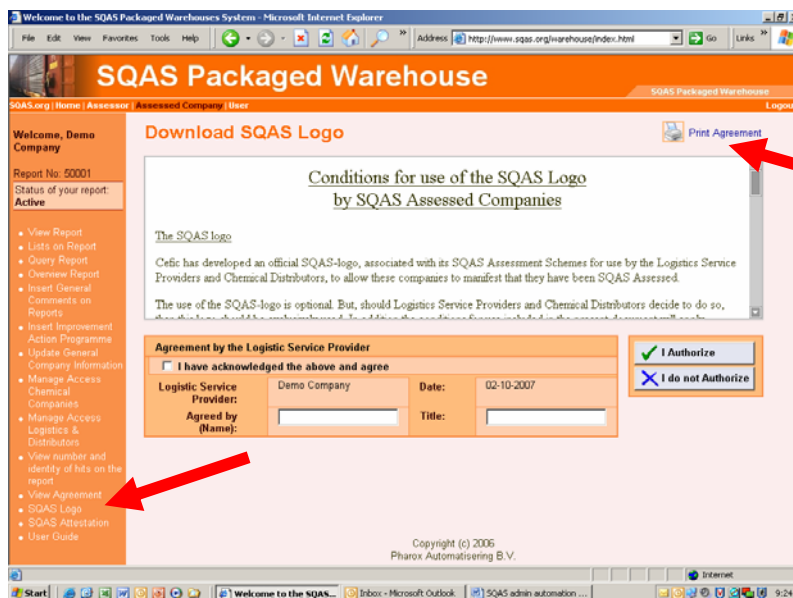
Welcome to the SQAS Packaged Warehouses System - Microsoft Internet Explorer

File Edit View Favorites Tools Help

Address http://www.sqas.org/warehouse/index.html Go Links

SQAS Packaged Warehouse

SQAS Packaged Warehouse

SQAS.org | Home | Assessor | Assessed Company | User

Logou

Welcome, Demo Company

Report No: 50001

Status of your report: Active

- View Report
- Lists on Report
- Query Report
- Overview Report
- Insert General Comments on Reports
- Insert Improvement Action Programme
- Update General Company Information
- Manage Access Chemical Companies
- Manage Access Logistics & Distributors
- View number and identity of hits on the report
- View Agreement
- SQAS Logo
- SQAS Attestation
- User Guide

Download SQAS Logo

Print Agreement

Conditions for use of the SQAS Logo
by SQAS Assessed Companies

The SQAS logo

Cefic has developed an official SQAS-logo, associated with its SQAS Assessment Schemes for use by the Logistics Service Providers and Chemical Distributors, to allow these companies to manifest that they have been SQAS Assessed.

The use of the SQAS-logo is optional. But, should Logistics Service Providers and Chemical Distributors decide to do so, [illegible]

Agreement by the Logistic Service Provider

I have acknowledged the above and agree

| Logistic Service Provider: | Demo Company | Date: | 02-10-2007 |
|---|---|---|---|
| Agreed by (Name): | | Title: | |

I Authorize

I do not Authorize

Copyright (c) 2006
Pharox Automatisering B.V.

Internet

Start | Welcome to the SQAS... | Inbox - Microsoft Outlook | SQAS admin automation ... | 9:24